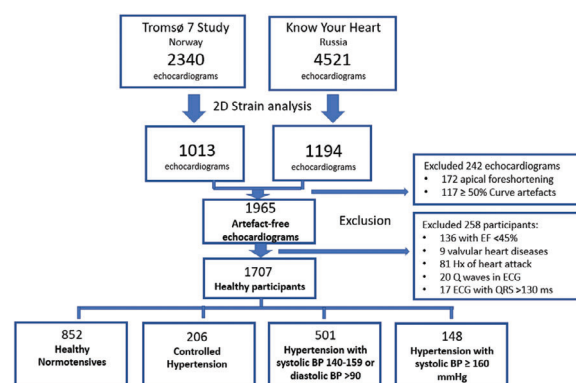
Tromsø 7 Study
Norway
2340
echocardiograms

Know Your Heart
Russia
4521
echocardiograms

2D Strain analysis

1013
echocardiograms

1194
echocardiograms

Excluded 242 echocardiograms
• 172 apical foreshortening
• 117 ≥ 50% Curve artefacts

1965
Artefact-free echocardiograms

Exclusion

Excluded 258 participants:
• 136 with EF <45%
• 9 valvular heart diseases
• 81 Hx of heart attack
• 20 Q waves in ECG
• 17 ECG with QRS >130 ms

1707
Healthy participants

852
Healthy Normotensives

206
Controlled Hypertension

501
Hypertension with systolic BP 140-159 or diastolic BP >90

148
Hypertension with systolic BP ≥ 160 mmHg